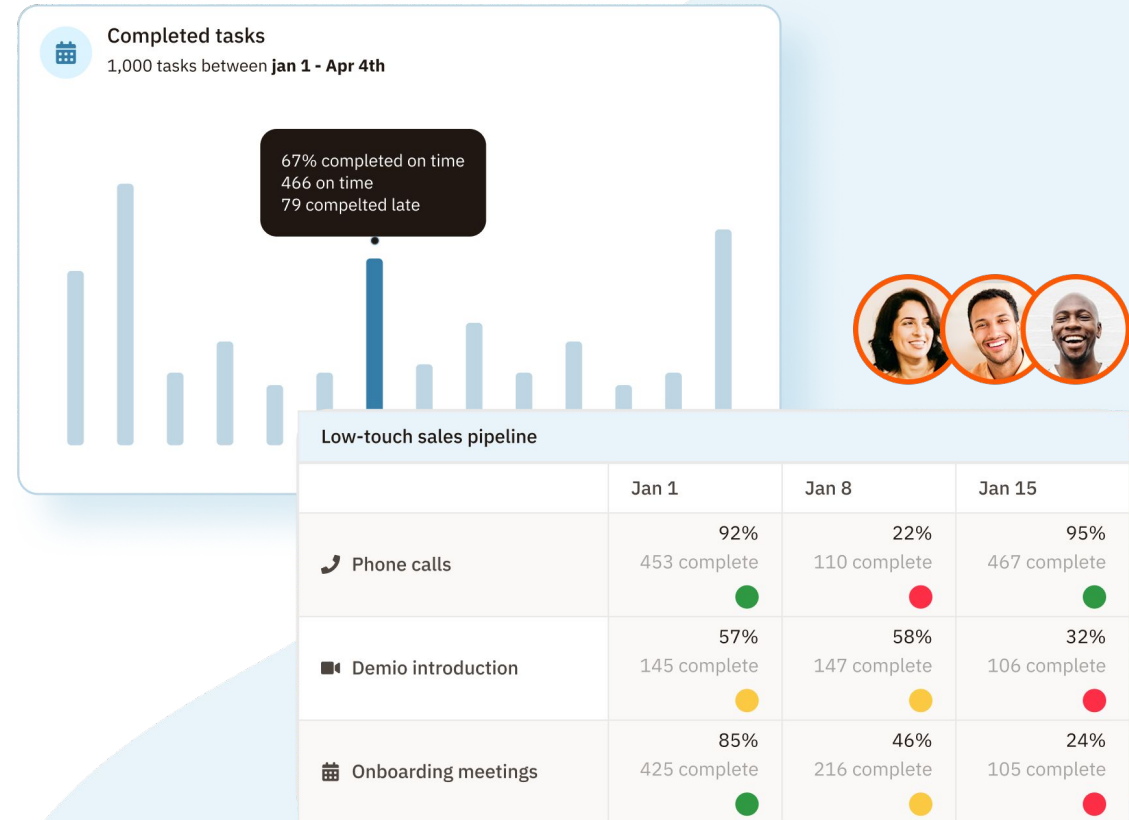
Completed tasks
1,000 tasks between **jan 1 - Apr 4th**

67% completed on time
466 on time
79 compelted late

Low-touch sales pipeline

| | Jan 1 | Jan 8 | Jan 15 |
|---|---|---|---|
| Phone calls | 92% 453 complete | 22% 110 complete | 95% 467 complete |
| Demio introduction | 57% 145 complete | 58% 147 complete | 32% 106 complete |
| Onboarding meetings | 85% 425 complete | 46% 216 complete | 24% 105 complete |